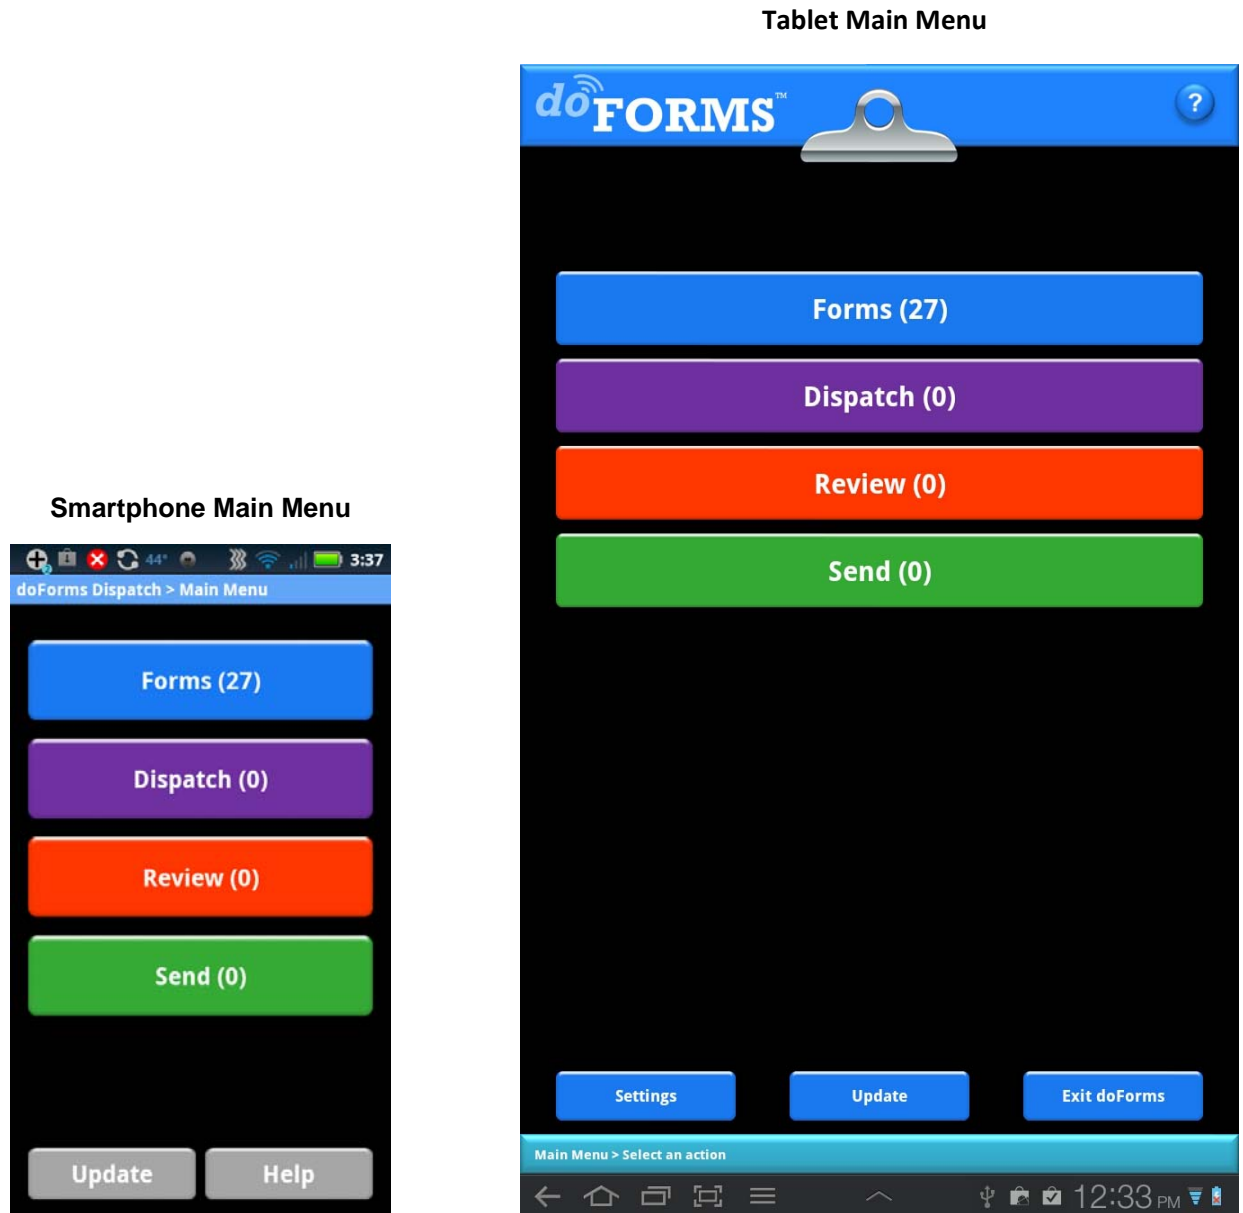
Tablet Main Menu

doFORMS™

?

Forms (27)

Dispatch (0)

Review (0)

Send (0)

Settings

Update

Exit doForms

Main Menu > Select an action

12:33 PM

Smartphone Main Menu

44° 3:37

doForms Dispatch > Main Menu

Forms (27)

Dispatch (0)

Review (0)

Send (0)

Update

Help